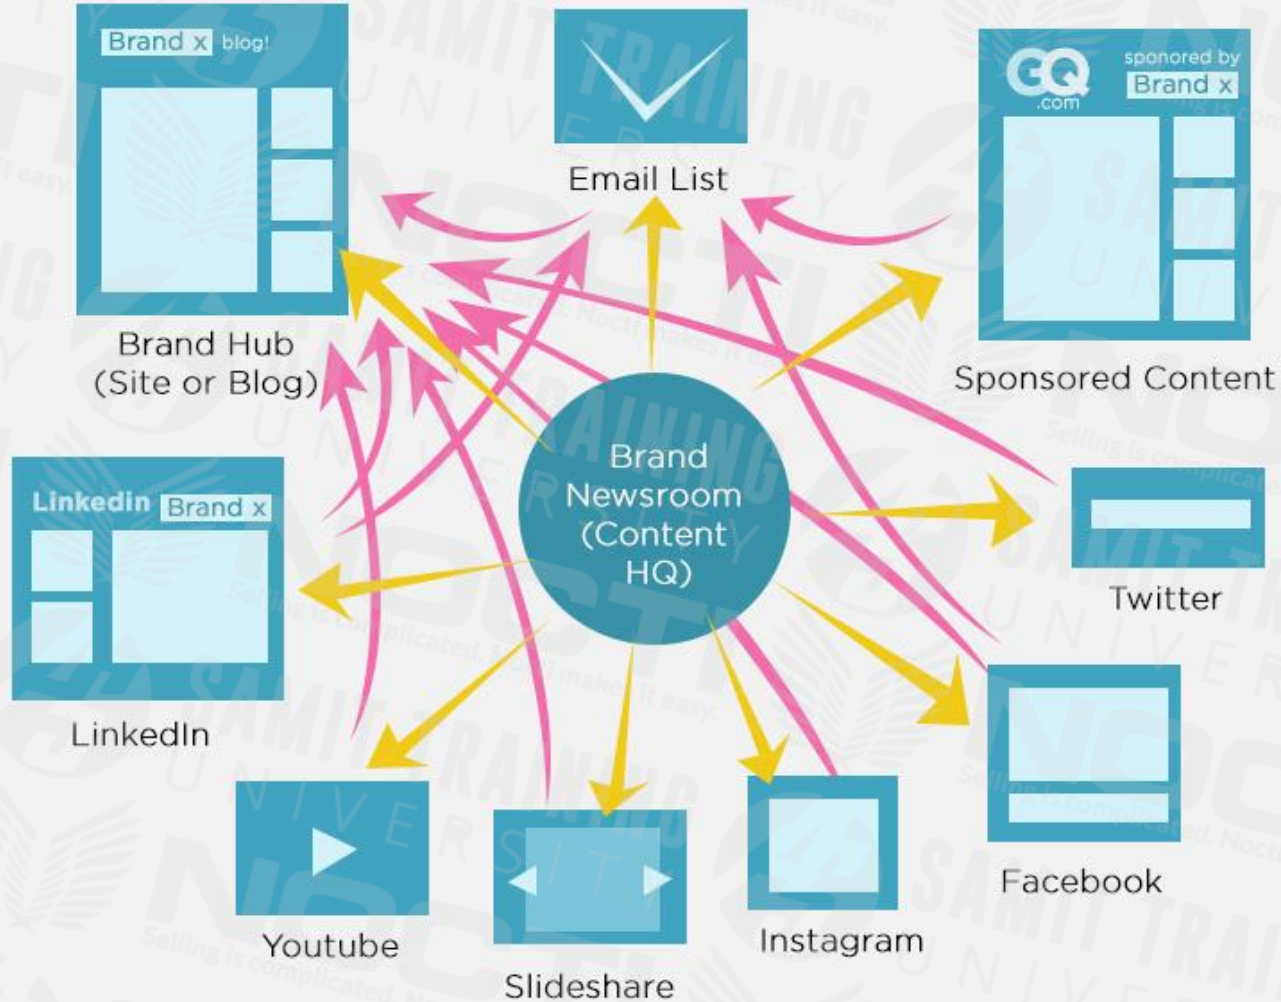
Brand x blog!

Brand Hub (Site or Blog)

Email List

GQ .com sponsored by Brand x

Sponsored Content

Brand Newsroom (Content HQ)

Linkedin Brand x

LinkedIn

Twitter

Facebook

Youtube

Slideshare

Instagram

SAMIT TRAINING UNIVERSITY

Selling is complicated. Noctis makes it easy.